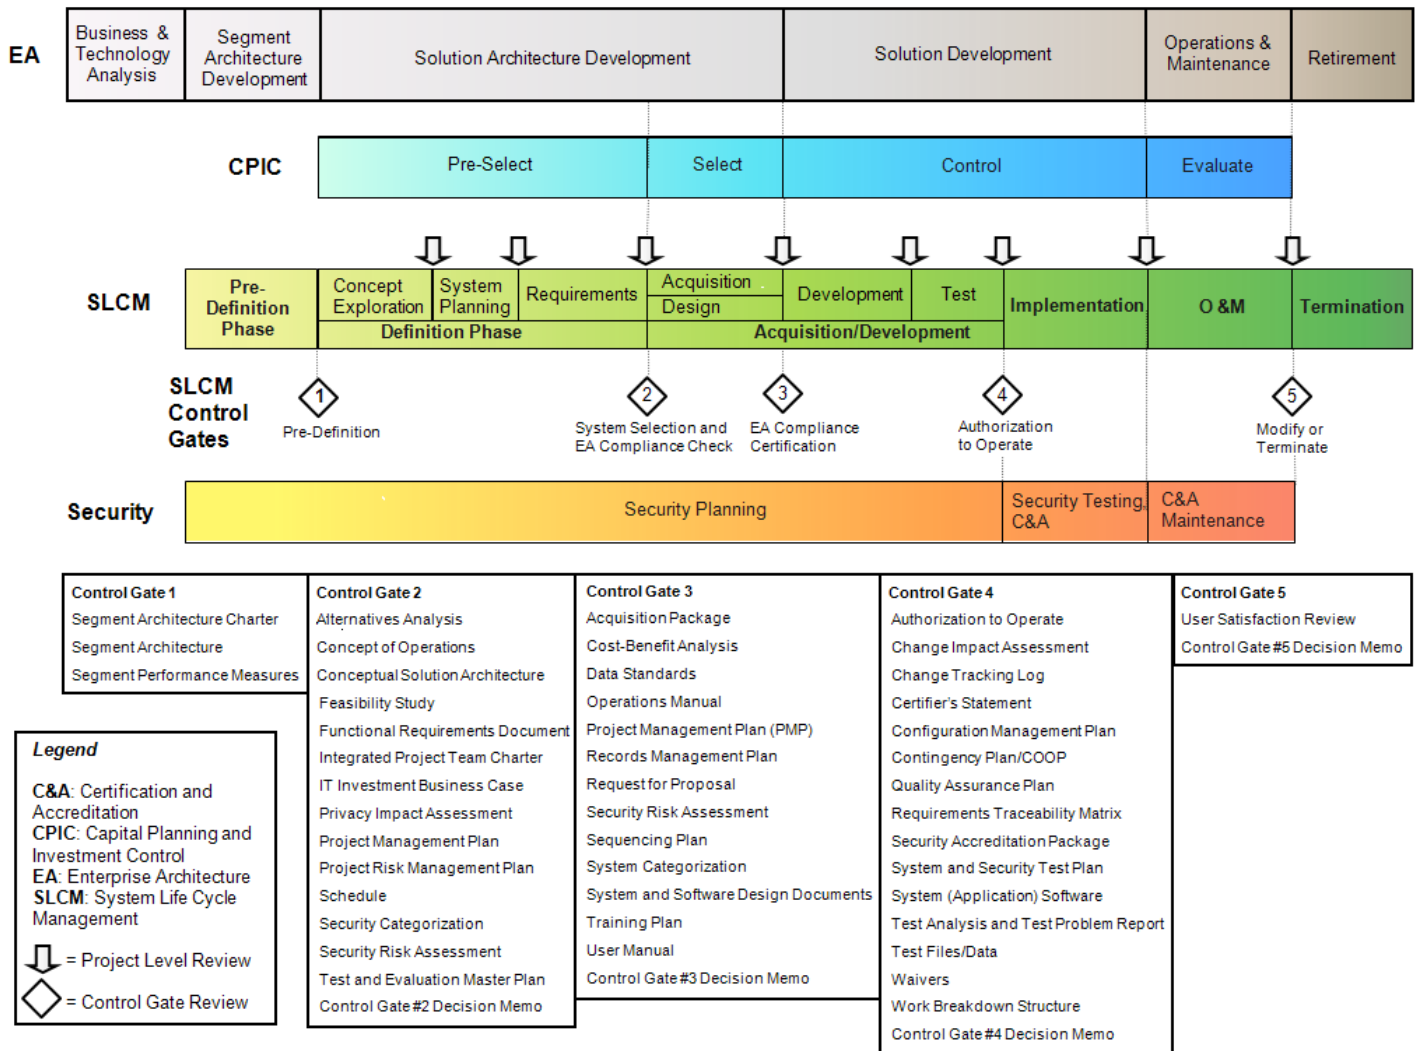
EA

Business & Technology Analysis

Segment Architecture Development

Solution Architecture Development

Solution Development

Operations & Maintenance

Retirement

CPIC

Pre-Select

Select

Control

Evaluate

SLCM

Pre-Definition Phase

Concept Exploration

System Planning

Requirements

Acquisition

Design

Development

Test

Implementation

O &M

Termination

Definition Phase

Acquisition/Development

SLCM Control Gates

1

Pre-Definition

2

System Selection and EA Compliance Check

3

EA Compliance Certification

4

Authorization to Operate

5

Modify or Terminate

Security

Security Planning

Security Testing, C&A

C&A Maintenance

Control Gate 1
Segment Architecture Charter
Segment Architecture
Segment Performance Measures

Control Gate 2
Alternatives Analysis
Concept of Operations
Conceptual Solution Architecture
Feasibility Study
Functional Requirements Document
Integrated Project Team Charter
IT Investment Business Case
Privacy Impact Assessment
Project Management Plan
Project Risk Management Plan
Schedule
Security Categorization
Security Risk Assessment
Test and Evaluation Master Plan
Control Gate #2 Decision Memo

Control Gate 3
Acquisition Package
Cost-Benefit Analysis
Data Standards
Operations Manual
Project Management Plan (PMP)
Records Management Plan
Request for Proposal
Security Risk Assessment
Sequencing Plan
System Categorization
System and Software Design Documents
Training Plan
User Manual
Control Gate #3 Decision Memo

Control Gate 4
Authorization to Operate
Change Impact Assessment
Change Tracking Log
Certifier's Statement
Configuration Management Plan
Contingency Plan/COOP
Quality Assurance Plan
Requirements Traceability Matrix
Security Accreditation Package
System and Security Test Plan
System (Application) Software
Test Analysis and Test Problem Report
Test Files/Data
Waivers
Work Breakdown Structure
Control Gate #4 Decision Memo

Control Gate 5
User Satisfaction Review
Control Gate #5 Decision Memo

Legend

C&A: Certification and Accreditation
CPIC: Capital Planning and Investment Control
EA: Enterprise Architecture
SLCM: System Life Cycle Management

= Project Level Review
= Control Gate Review